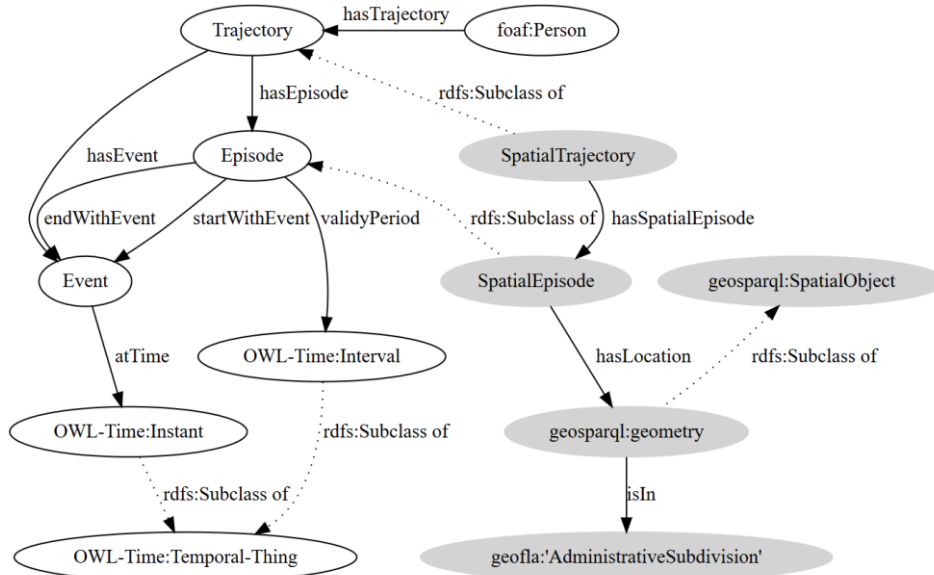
Trajectory
hasTrajectory
foaf:Person
hasEpisode
rdfs:Subclass of
hasEvent
Episode
SpatialTrajectory
endWithEvent
startWithEvent
validyPeriod
rdfs:Subclass of
hasSpatialEpisode
Event
SpatialEpisode
geosparql:SpatialObject
atTime
OWL-Time:Interval
hasLocation
rdfs:Subclass of
OWL-Time:Instant
rdfs:Subclass of
geosparql:geometry
rdfs:Subclass of
isIn
OWL-Time:Temporal-Thing
geofla:'AdministrativeSubdivision'